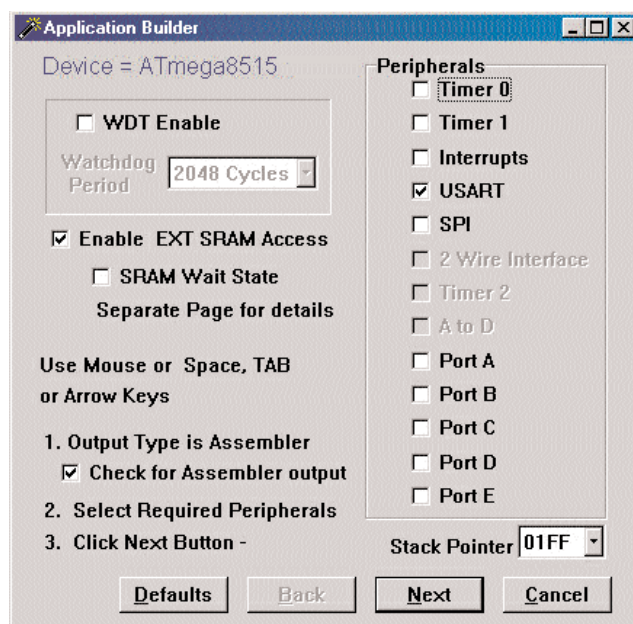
Application Builder

Device = ATmega8515

WDT Enable

Watchdog Period 2048 Cycles

Enable EXT SRAM Access

SRAM Wait State

Separate Page for details

Use Mouse or Space, TAB or Arrow Keys

1. Output Type is Assembler

Check for Assembler output

2. Select Required Peripherals

3. Click Next Button -

Peripherals

Timer 0

Timer 1

Interrupts

USART

SPI

2 Wire Interface

Timer 2

A to D

Port A

Port B

Port C

Port D

Port E

Stack Pointer 01FF

Defaults

Back

Next

Cancel